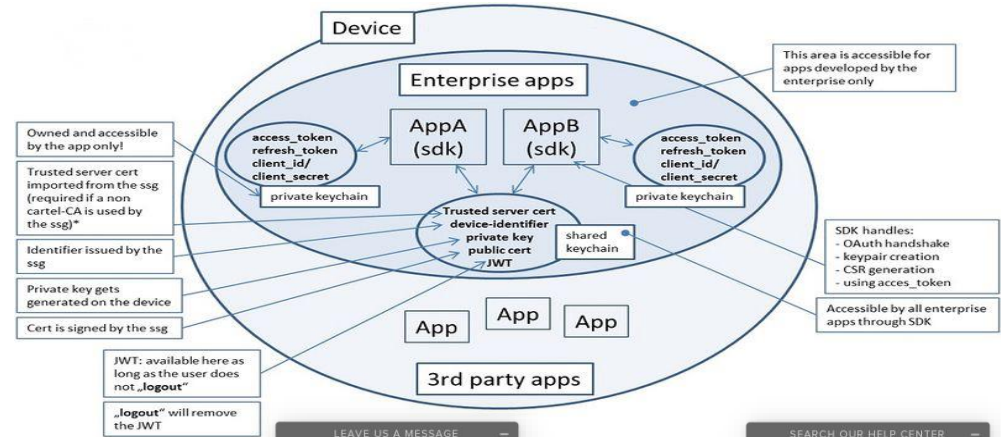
Device

This area is accessible for apps developed by the enterprise only

Enterprise apps

Owned and accessible by the app only!

Trusted server cert imported from the ssg (required if a non cartel-CA is used by the ssg)*

Identifier issued by the ssg

Private key gets generated on the device

Cert is signed by the ssg

access_token
refresh_token
client_id/
client_secret

private keychain

AppA
(sdk)

AppB
(sdk)

access_token
refresh_token
client_id/
client_secret

private keychain

Trusted server cert
device-identifier
private key
public cert
JWT

shared keychain

SDK handles:
- OAuth handshake
- keypair creation
- CSR generation
- using acces_token

Accessible by all enterprise apps through SDK

App

App

App

JWT: available here as long as the user does not „logout"

„logout" will remove the JWT

3rd party apps

LEAVE US A MESSAGE –

SEARCH OUR HELP CENTER –